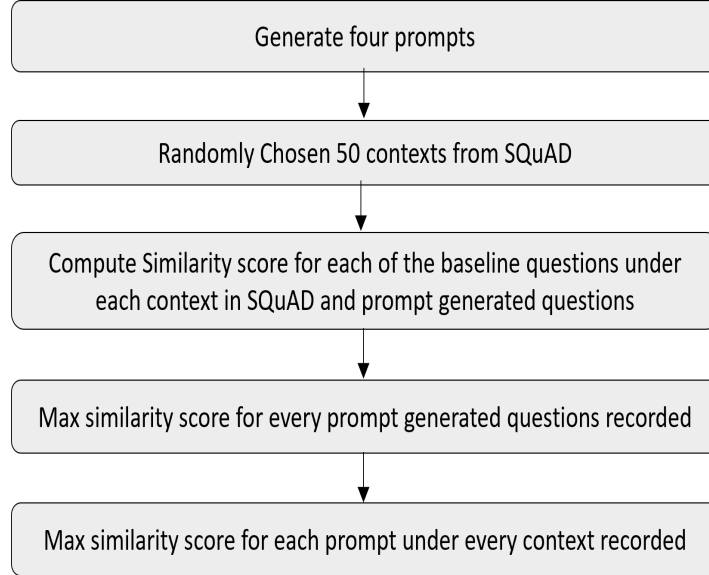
Generate four prompts

Randomly Chosen 50 contexts from SQuAD

Compute Similarity score for each of the baseline questions under each context in SQuAD and prompt generated questions

Max similarity score for every prompt generated questions recorded

Max similarity score for each prompt under every context recorded